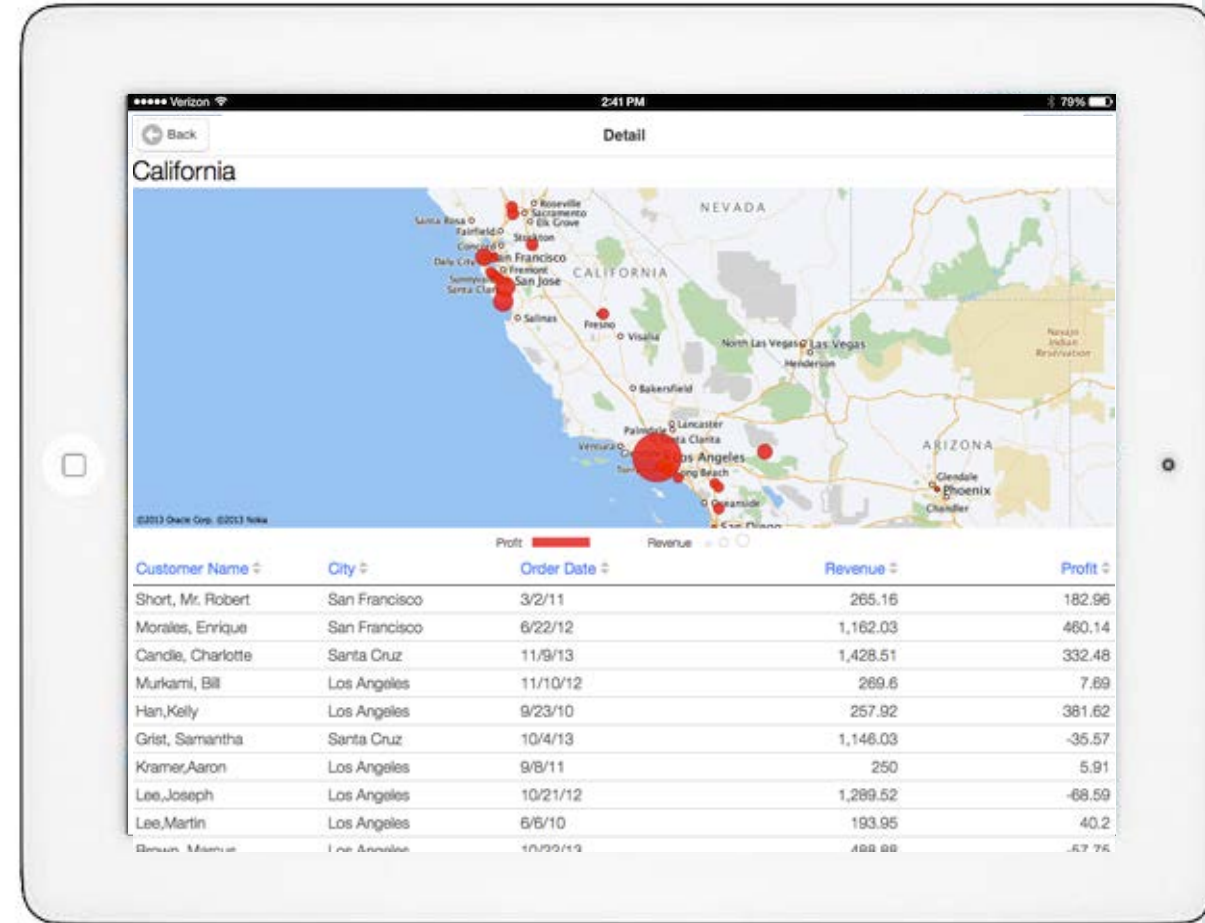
••••• Verizon 2:41 PM 79%

Back

Detail

California

NEVADA

Roseville
Sacramento
Elk Grove
Santa Rosa
Fairfield
Stockton
Concord
Daly City
San Francisco
Fremont
Sunnyvale
San Jose
Santa Clara
CALIFORNIA
Salinas
Fresno
Visalia
North Las Vegas
Las Vegas
Henderson
Navajo Indian Reservation
Bakersfield
Lancaster
Palmdale
Santa Clarita
Ventura
Los Angeles
Long Beach
Oceanside
San Diego
ARIZONA
Glendale
Phoenix
Chandler

©2013 Oracle Corp. ©2013 Nokia

Profit Revenue

| Customer Name | City | Order Date | Revenue | Profit |
|---|---|---|---|---|
| Short, Mr. Robert | San Francisco | 3/2/11 | 265.16 | 182.96 |
| Morales, Enrique | San Francisco | 6/22/12 | 1,162.03 | 460.14 |
| Candle, Charlotte | Santa Cruz | 11/9/13 | 1,428.51 | 332.48 |
| Murkami, Bill | Los Angeles | 11/10/12 | 269.6 | 7.69 |
| Han,Kelly | Los Angeles | 9/23/10 | 257.92 | 381.62 |
| Grist, Samantha | Santa Cruz | 10/4/13 | 1,146.03 | -35.57 |
| Kramer,Aaron | Los Angeles | 9/8/11 | 250 | 5.91 |
| Lee,Joseph | Los Angeles | 10/21/12 | 1,289.52 | -68.59 |
| Lee,Martin | Los Angeles | 6/6/10 | 193.95 | 40.2 |
| Brown, Marcus | Los Angeles | 10/23/13 | 488.88 | -57.75 |